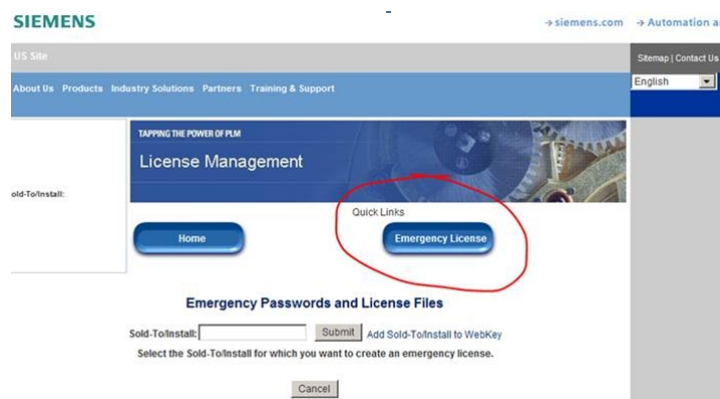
SIEMENS

→ siemens.com → Automation a

US Site

Sitemap | Contact Us

English

About Us Products Industry Solutions Partners Training & Support

TAPPING THE POWER OF PLM

License Management

old-To/Install:

Quick Links

Home

Emergency License

Emergency Passwords and License Files

Sold-To/Install: Submit Add Sold-To/Install to WebKey

Select the Sold-To/Install for which you want to create an emergency license.

Cancel